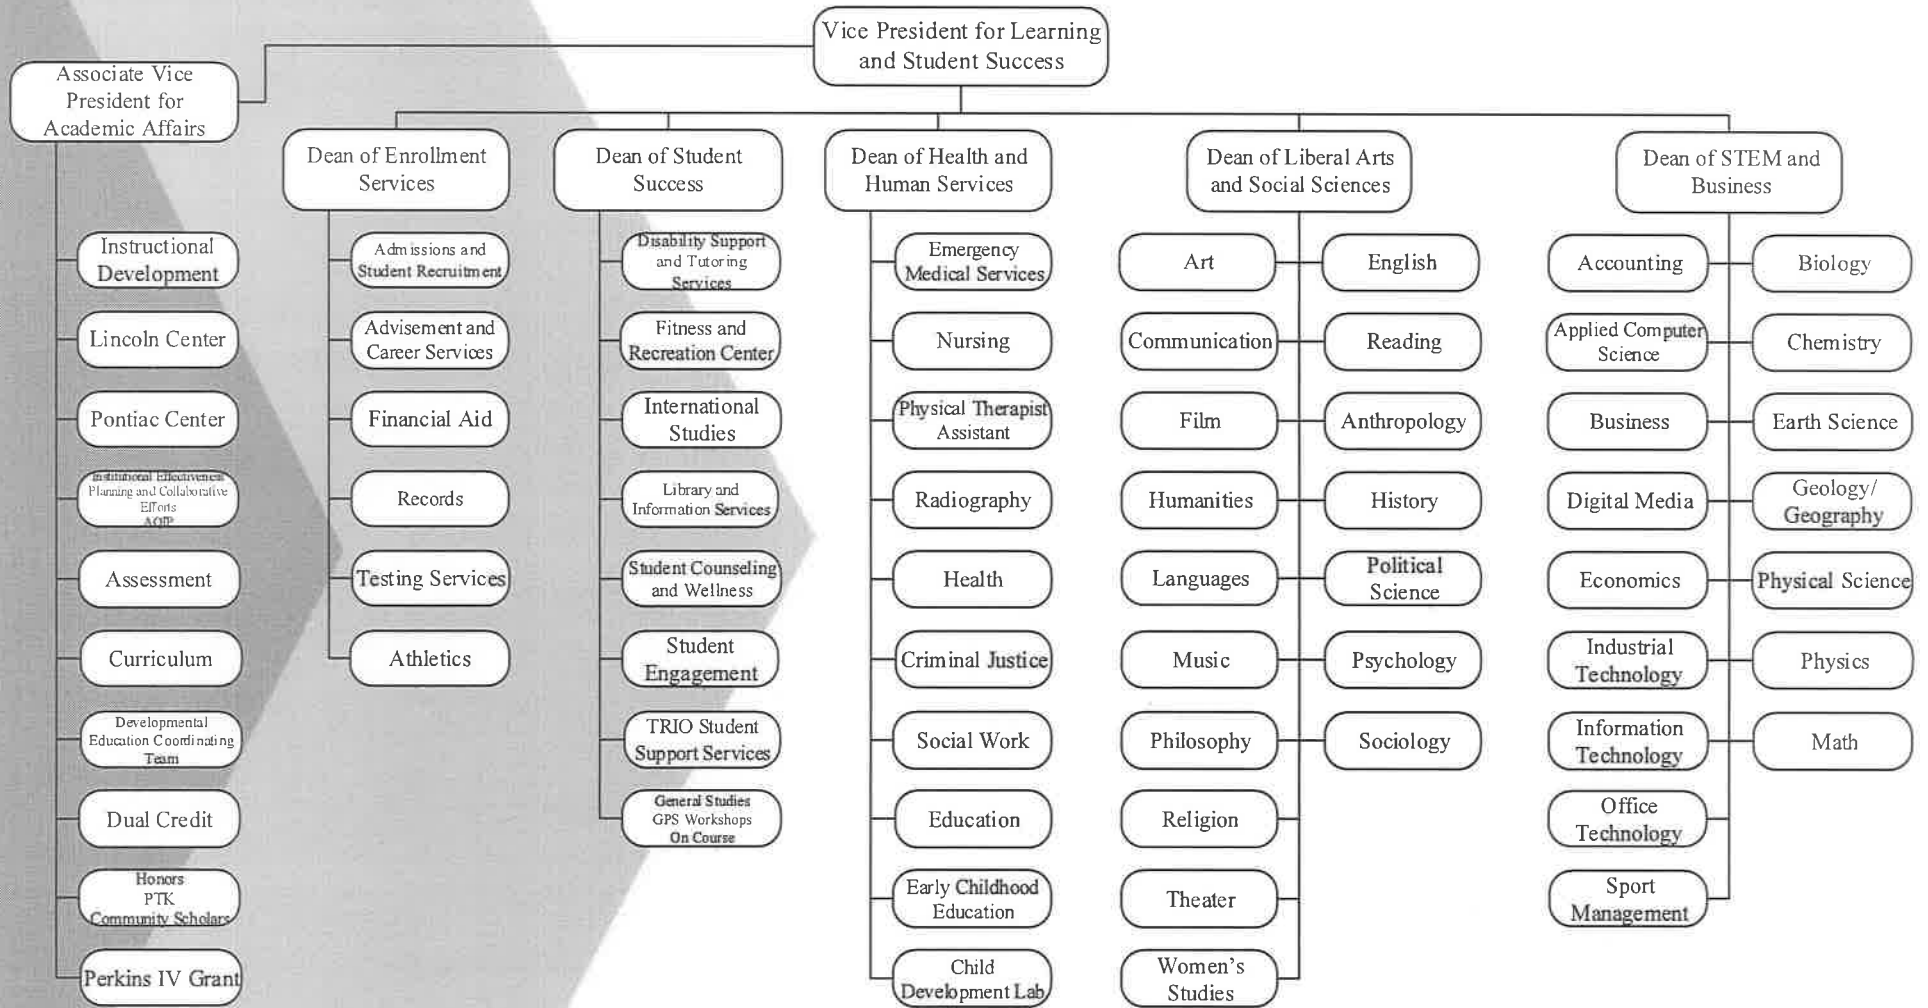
Vice President for Learning and Student Success

Associate Vice President for Academic Affairs

Instructional Development

Lincoln Center

Pontiac Center

Institutional Effectiveness Planning and Collaborative Efforts AQIP

Assessment

Curriculum

Developmental Education Coordinating Team

Dual Credit

Honors PTK Community Scholars

Perkins IV Grant

Dean of Enrollment Services

Admissions and Student Recruitment

Advisement and Career Services

Financial Aid

Records

Testing Services

Athletics

Dean of Student Success

Disability Support and Tutoring Services

Fitness and Recreation Center

International Studies

Library and Information Services

Student Counseling and Wellness

Student Engagement

TRIO Student Support Services

General Studies GPS Workshops On Course

Dean of Health and Human Services

Emergency Medical Services

Nursing

Physical Therapist Assistant

Radiography

Health

Criminal Justice

Social Work

Education

Early Childhood Education

Child Development Lab

Dean of Liberal Arts and Social Sciences

Art

Communication

Film

Humanities

Languages

Music

Philosophy

Religion

Theater

Women's Studies

English

Reading

Anthropology

History

Political Science

Psychology

Sociology

Dean of STEM and Business

Accounting

Applied Computer Science

Business

Digital Media

Economics

Industrial Technology

Information Technology

Office Technology

Sport Management

Biology

Chemistry

Earth Science

Geology/ Geography

Physical Science

Physics

Math